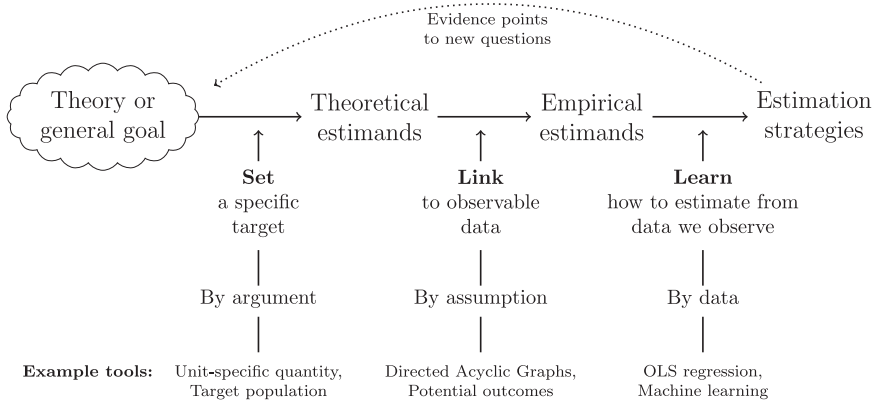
Evidence points to new questions

Theory or general goal

Theoretical estimands

Empirical estimands

Estimation strategies

**Set** a specific target

By argument

**Link** to observable data

By assumption

**Learn** how to estimate from data we observe

By data

**Example tools:**

Unit-specific quantity, Target population

Directed Acyclic Graphs, Potential outcomes

OLS regression, Machine learning